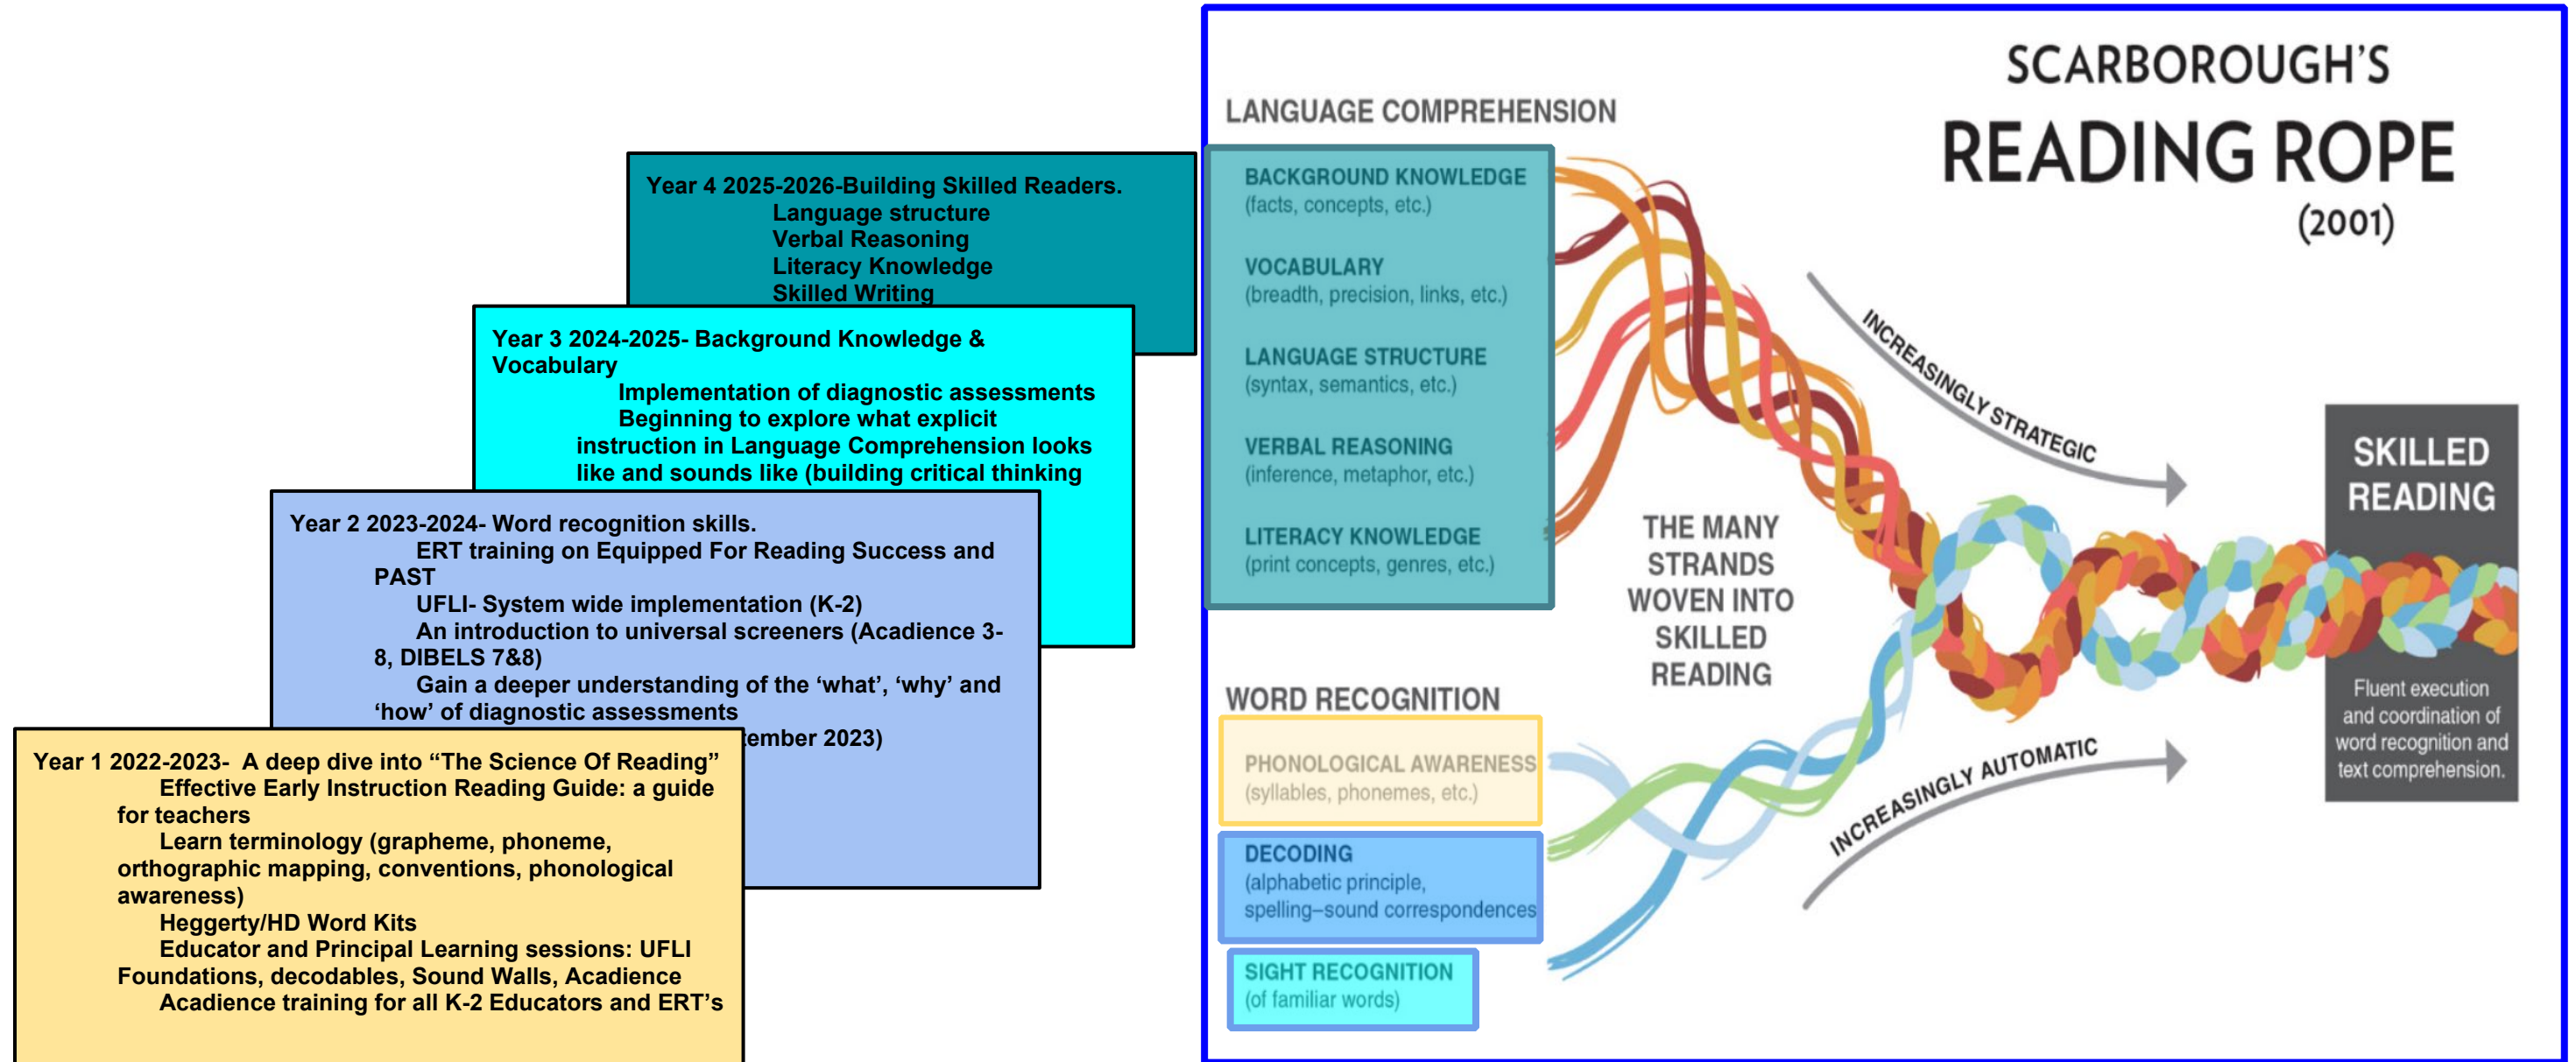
Year 4 2025-2026-Building Skilled Readers.
Language structure
Verbal Reasoning
Literacy Knowledge
Skilled Writing

Year 3 2024-2025- Background Knowledge & Vocabulary
Implementation of diagnostic assessments
Beginning to explore what explicit instruction in Language Comprehension looks like and sounds like (building critical thinking

Year 2 2023-2024- Word recognition skills.
ERT training on Equipped For Reading Success and PAST
UFLI- System wide implementation (K-2)
An introduction to universal screeners (Acadience 3-8, DIBELS 7&8)
Gain a deeper understanding of the 'what', 'why' and 'how' of diagnostic assessments
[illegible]ember 2023)

Year 1 2022-2023- A deep dive into "The Science Of Reading"
Effective Early Instruction Reading Guide: a guide for teachers
Learn terminology (grapheme, phoneme, orthographic mapping, conventions, phonological awareness)
Heggerty/HD Word Kits
Educator and Principal Learning sessions: UFLI Foundations, decodables, Sound Walls, Acadience
Acadience training for all K-2 Educators and ERT's

SCARBOROUGH'S
READING ROPE
(2001)

LANGUAGE COMPREHENSION
BACKGROUND KNOWLEDGE
(facts, concepts, etc.)
VOCABULARY
(breadth, precision, links, etc.)
LANGUAGE STRUCTURE
(syntax, semantics, etc.)
VERBAL REASONING
(inference, metaphor, etc.)
LITERACY KNOWLEDGE
(print concepts, genres, etc.)

INCREASINGLY STRATEGIC

THE MANY STRANDS WOVEN INTO SKILLED READING

SKILLED READING
Fluent execution and coordination of word recognition and text comprehension.

WORD RECOGNITION
PHONOLOGICAL AWARENESS
(syllables, phonemes, etc.)
DECODING
(alphabetic principle, spelling–sound correspondences
SIGHT RECOGNITION
(of familiar words)

INCREASINGLY AUTOMATIC